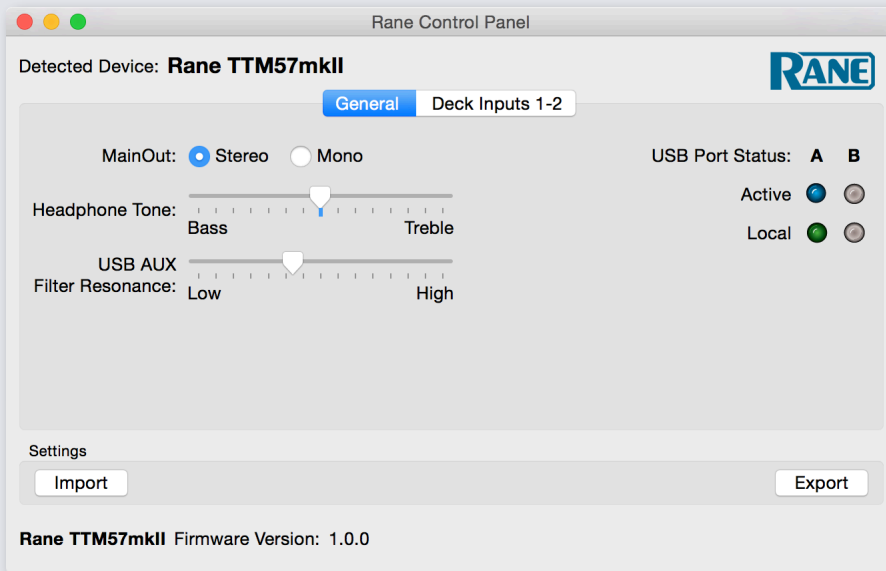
Rane Control Panel

Detected Device: Rane TTM57mkII

RANE

General | Deck Inputs 1-2

MainOut: Stereo Mono

Headphone Tone:
Bass Treble

USB AUX
Filter Resonance:
Low High

USB Port Status: A B

Active

Local

Settings

Import

Export

Rane TTM57mkII Firmware Version: 1.0.0